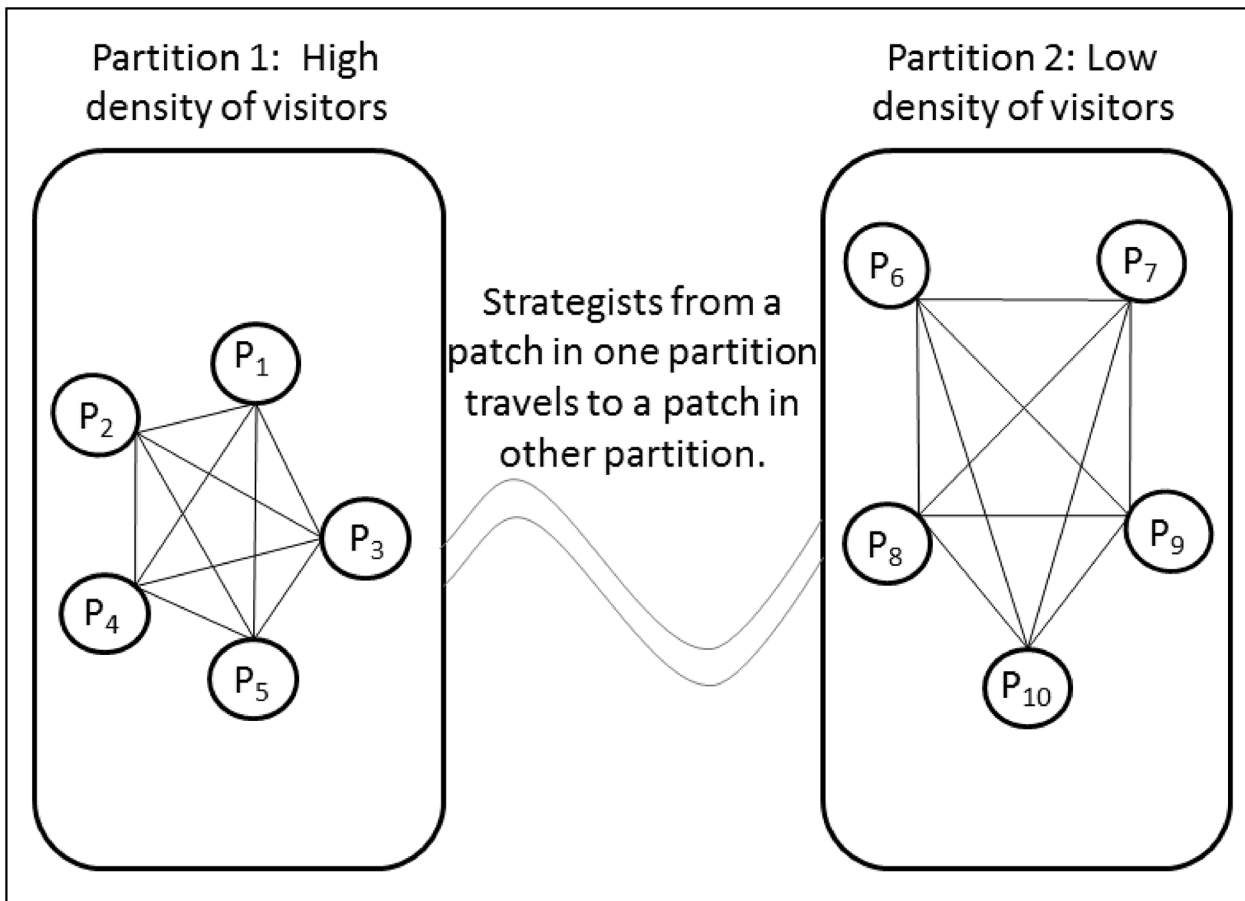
Partition 1: High density of visitors

$P_1$

$P_2$

$P_3$

$P_4$

$P_5$

Strategists from a patch in one partition travels to a patch in other partition.

Partition 2: Low density of visitors

$P_6$

$P_7$

$P_8$

$P_9$

$P_{10}$